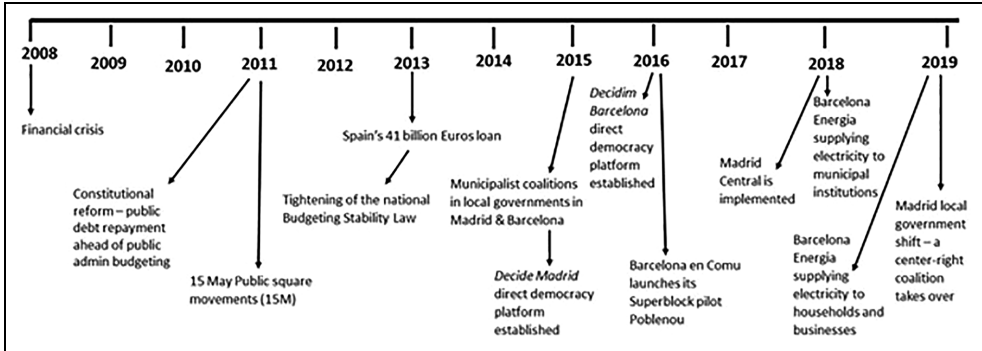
2008 2009 2010 2011 2012 2013 2014 2015 2016 2017 2018 2019

Financial crisis

Constitutional reform – public debt repayment ahead of public admin budgeting

15 May Public square movements (15M)

Spain's 41 billion Euros loan

Tightening of the national Budgeting Stability Law

Municipalist coalitions in local governments in Madrid & Barcelona

*Decide Madrid* direct democracy platform established

*Decidim Barcelona* direct democracy platform established

Barcelona en Comu launches its Superblock pilot Poblenou

Madrid Central is implemented

Barcelona Energia supplying electricity to municipal institutions

Barcelona Energia supplying electricity to households and businesses

Madrid local government shift – a center-right coalition takes over